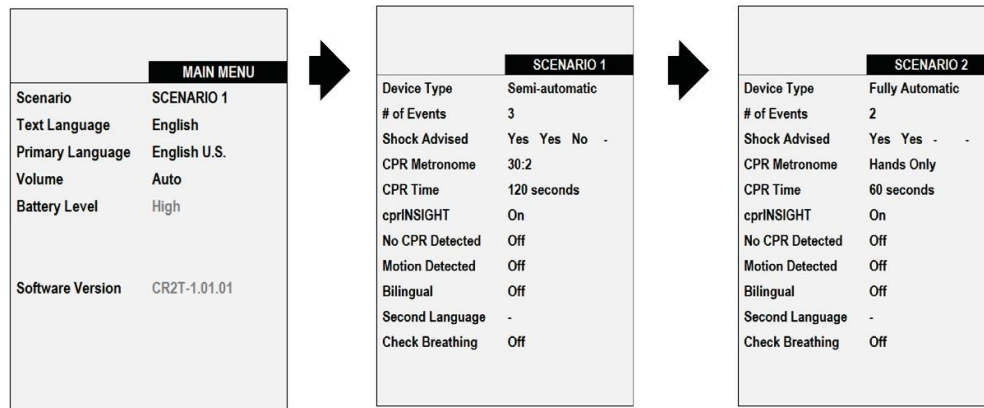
MAIN MENU

| | |
|---|---|
| Scenario | SCENARIO 1 |
| Text Language | English |
| Primary Language | English U.S. |
| Volume | Auto |
| Battery Level | High |
| Software Version | CR2T-1.01.01 |

SCENARIO 1

| | |
|---|---|
| Device Type | Semi-automatic |
| # of Events | 3 |
| Shock Advised | Yes Yes No - |
| CPR Metronome | 30:2 |
| CPR Time | 120 seconds |
| cprINSIGHT | On |
| No CPR Detected | Off |
| Motion Detected | Off |
| Bilingual | Off |
| Second Language | - |
| Check Breathing | Off |

SCENARIO 2

| | |
|---|---|
| Device Type | Fully Automatic |
| # of Events | 2 |
| Shock Advised | Yes Yes - - |
| CPR Metronome | Hands Only |
| CPR Time | 60 seconds |
| cprINSIGHT | On |
| No CPR Detected | Off |
| Motion Detected | Off |
| Bilingual | Off |
| Second Language | - |
| Check Breathing | Off |